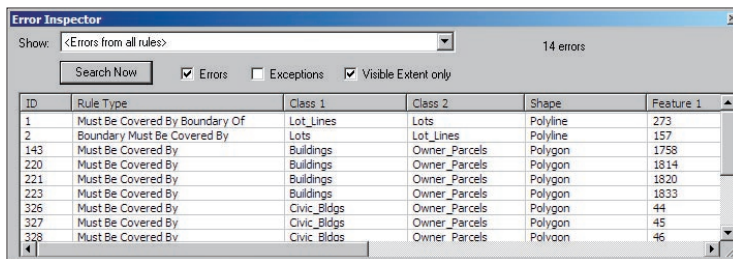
Error Inspector

Show: <Errors from all rules>

14 errors

Search Now

Errors

Exceptions

Visible Extent only

| ID | Rule Type | Class 1 | Class 2 | Shape | Feature 1 |
|---|---|---|---|---|---|
| 1 | Must Be Covered By Boundary Of | Lot_Lines | Lots | Polyline | 273 |
| 2 | Boundary Must Be Covered By | Lots | Lot_Lines | Polyline | 157 |
| 143 | Must Be Covered By | Buildings | Owner_Parcels | Polygon | 1758 |
| 220 | Must Be Covered By | Buildings | Owner_Parcels | Polygon | 1814 |
| 221 | Must Be Covered By | Buildings | Owner_Parcels | Polygon | 1820 |
| 223 | Must Be Covered By | Buildings | Owner_Parcels | Polygon | 1833 |
| 326 | Must Be Covered By | Civic_Bldgs | Owner_Parcels | Polygon | 44 |
| 327 | Must Be Covered By | Civic_Bldgs | Owner_Parcels | Polygon | 45 |
| 328 | Must Be Covered By | Civic_Bldgs | Owner_Parcels | Polygon | 46 |